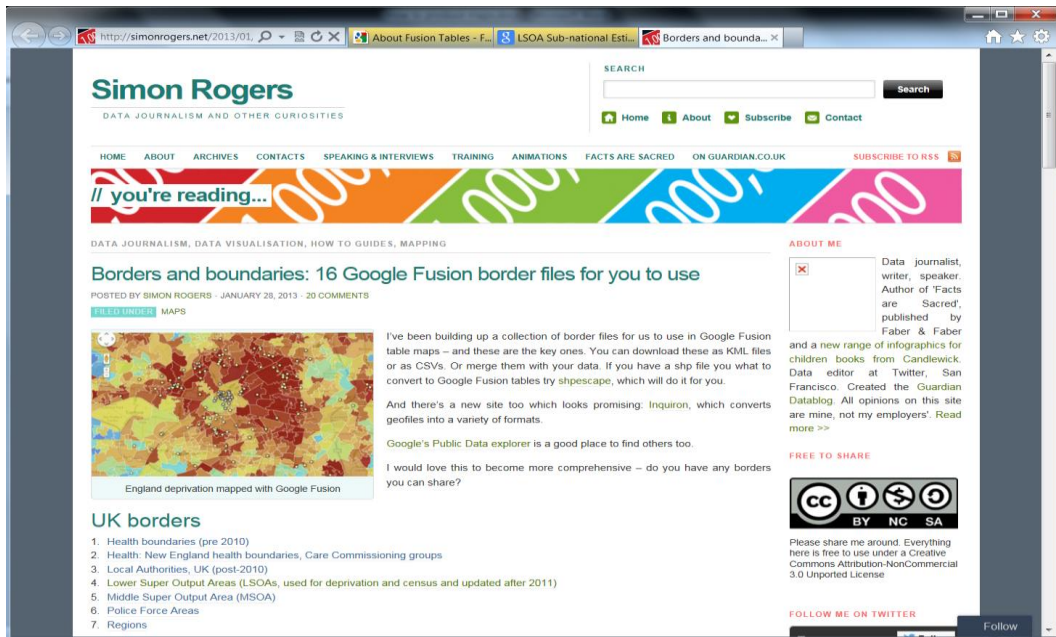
http://simonrogers.net/2013/01, About Fusion Tables - F... LSOA Sub-national Esti... Borders and bounda...

Simon Rogers
DATA JOURNALISM AND OTHER CURIOSITIES

SEARCH
Search
Home About Subscribe Contact

HOME ABOUT ARCHIVES CONTACTS SPEAKING & INTERVIEWS TRAINING ANIMATIONS FACTS ARE SACRED ON GUARDIAN.CO.UK SUBSCRIBE TO RSS

// you're reading...

DATA JOURNALISM, DATA VISUALISATION, HOW TO GUIDES, MAPPING

Borders and boundaries: 16 Google Fusion border files for you to use

POSTED BY SIMON ROGERS · JANUARY 28, 2013 · 20 COMMENTS
FILED UNDER MAPS

England deprivation mapped with Google Fusion

I've been building up a collection of border files for us to use in Google Fusion table maps – and these are the key ones. You can download these as KML files or as CSVs. Or merge them with your data. If you have a shp file you what to convert to Google Fusion tables try shpescape, which will do it for you.

And there's a new site too which looks promising: Inquiron, which converts geofiles into a variety of formats.

Google's Public Data explorer is a good place to find others too.

I would love this to become more comprehensive – do you have any borders you can share?

UK borders

1. Health boundaries (pre 2010)
2. Health: New England health boundaries, Care Commissioning groups
3. Local Authorities, UK (post-2010)
4. Lower Super Output Areas (LSOAs, used for deprivation and census and updated after 2011)
5. Middle Super Output Area (MSOA)
6. Police Force Areas
7. Regions

ABOUT ME

Data journalist, writer, speaker. Author of 'Facts are Sacred', published by Faber & Faber and a new range of infographics for children books from Candlewick. Data editor at Twitter, San Francisco. Created the Guardian Datablog. All opinions on this site are mine, not my employers'. Read more >>

FREE TO SHARE

BY NC SA

Please share me around. Everything here is free to use under a Creative Commons Attribution-NonCommercial 3.0 Unported License

FOLLOW ME ON TWITTER

Follow